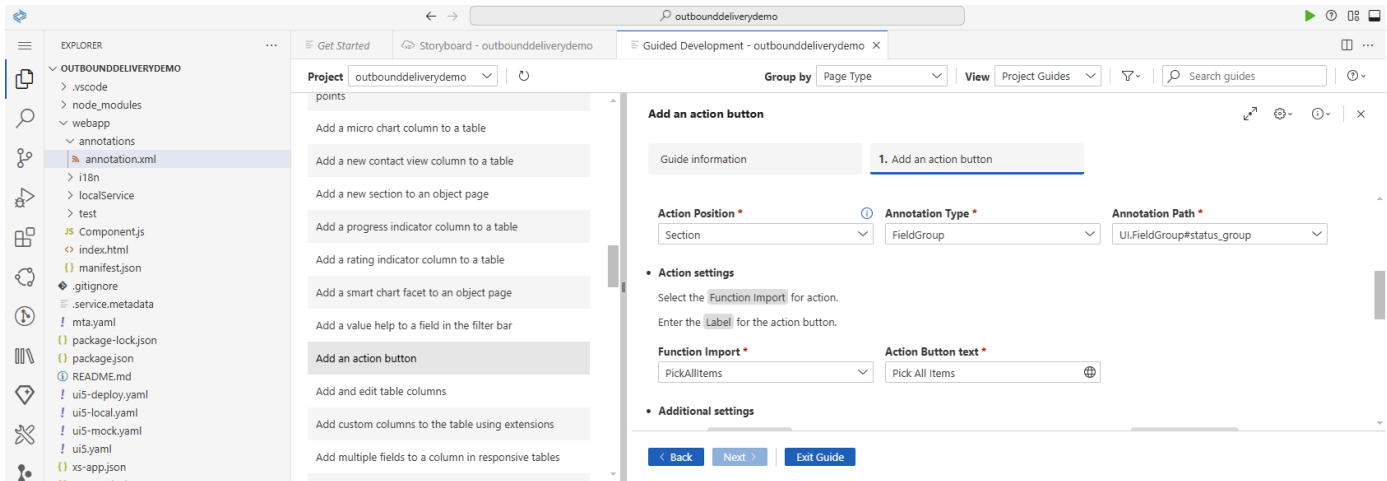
outbounddeliverydemo

EXPLORER
OUTBOUNDDELIVERYDEMO
.vscode
node_modules
webapp
annotations
annotation.xml
i18n
localService
test
Component.js
index.html
manifest.json
.gitignore
.service.metadata
mta.yaml
package-lock.json
package.json
README.md
ui5-deploy.yaml
ui5-local.yaml
ui5-mock.yaml
ui5.yaml
xs-app.json

Get Started
Storyboard - outbounddeliverydemo
Guided Development - outbounddeliverydemo

Project outbounddeliverydemo
Group by Page Type
View Project Guides
Search guides

points
Add a micro chart column to a table
Add a new contact view column to a table
Add a new section to an object page
Add a progress indicator column to a table
Add a rating indicator column to a table
Add a smart chart facet to an object page
Add a value help to a field in the filter bar
Add an action button
Add and edit table columns
Add custom columns to the table using extensions
Add multiple fields to a column in responsive tables

Add an action button

Guide information
1. Add an action button

Action Position *
Section
Annotation Type *
FieldGroup
Annotation Path *
UI.FieldGroup#status_group

Action settings
Select the Function Import for action.
Enter the Label for the action button.

Function Import *
PickAllItems
Action Button text *
Pick All Items

Additional settings

Back
Next
Exit Guide